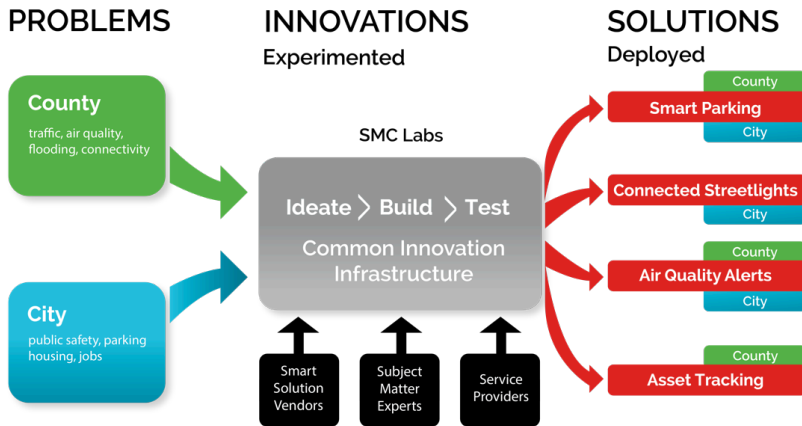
PROBLEMS

INNOVATIONS
Experimented

SOLUTIONS
Deployed

County
traffic, air quality, flooding, connectivity

City
public safety, parking housing, jobs

SMC Labs

Ideate > Build > Test
Common Innovation Infrastructure

Smart Solution Vendors

Subject Matter Experts

Service Providers

County
Smart Parking
City

Connected Streetlights
City

County
Air Quality Alerts
City

County
Asset Tracking